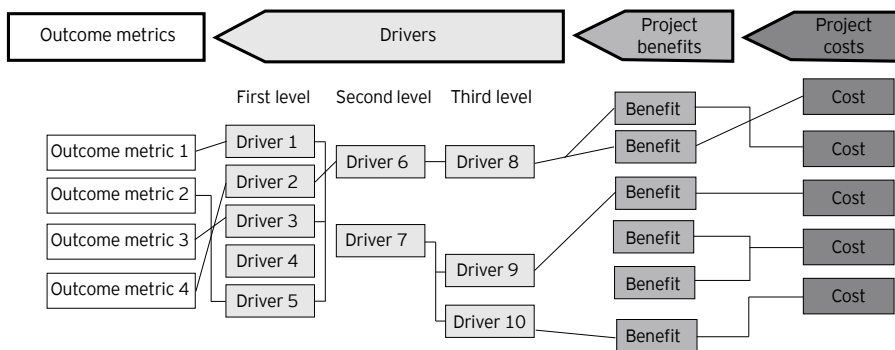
Outcome metrics

Drivers

Project benefits

Project costs

First level

Second level

Third level

Outcome metric 1

Outcome metric 2

Outcome metric 3

Outcome metric 4

Driver 1

Driver 2

Driver 3

Driver 4

Driver 5

Driver 6

Driver 7

Driver 8

Driver 9

Driver 10

Benefit

Benefit

Benefit

Benefit

Benefit

Benefit

Cost

Cost

Cost

Cost

Cost